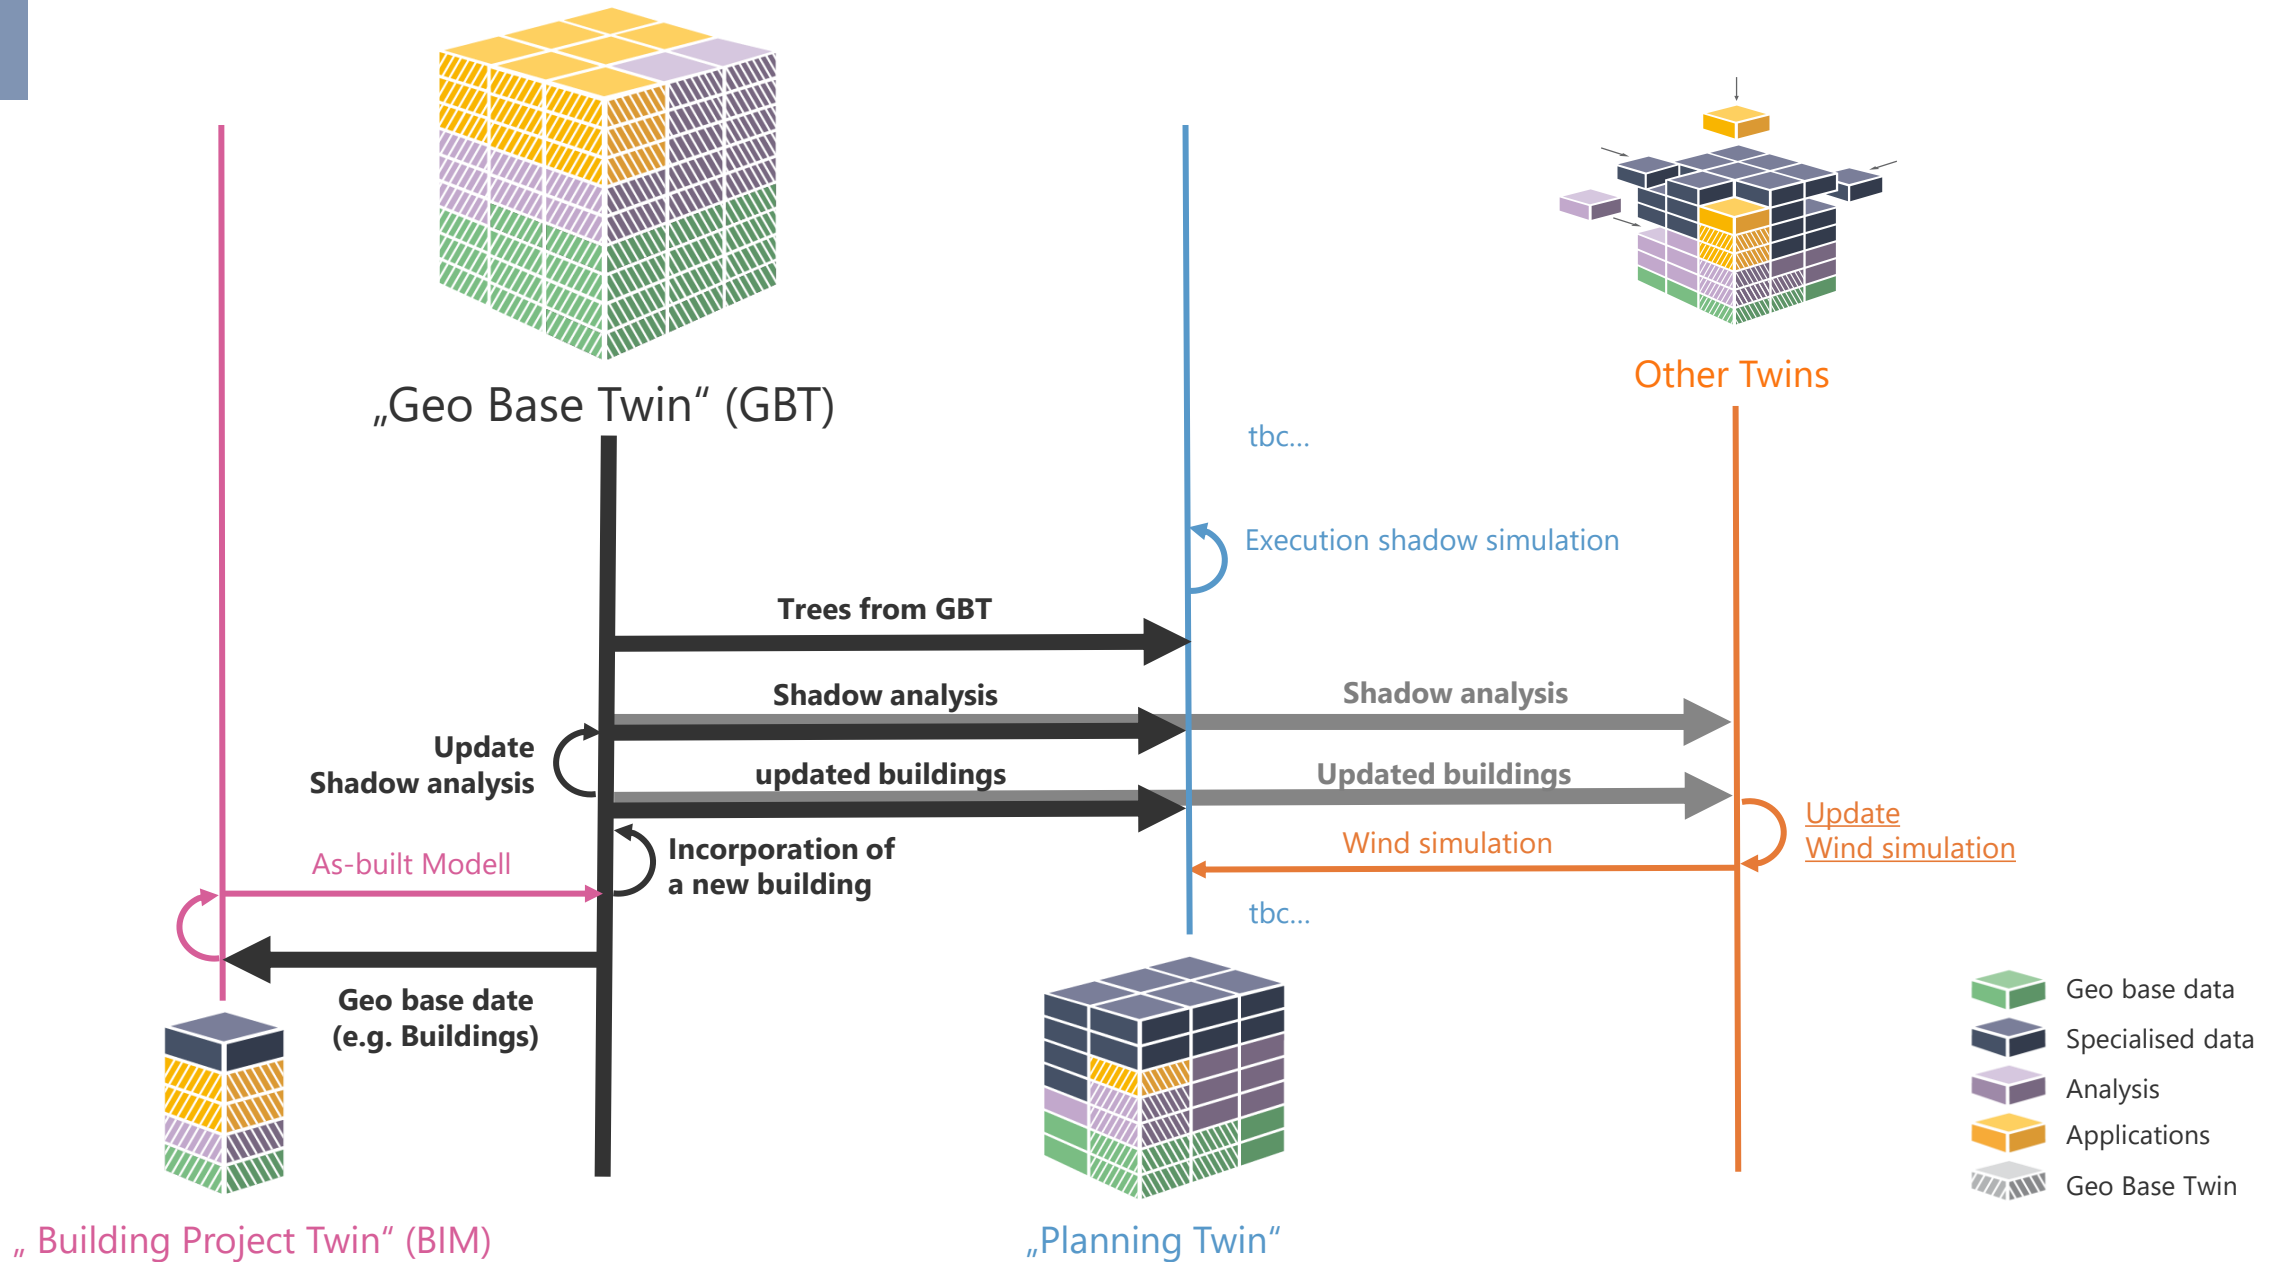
„Geo Base Twin“ (GBT)

Other Twins

tbc...

Execution shadow simulation

Trees from GBT

Shadow analysis

Shadow analysis

Update
Shadow analysis

updated buildings

Updated buildings

Update
Wind simulation

Wind simulation

As-built Modell

Incorporation of
a new building

tbc...

Geo base date
(e.g. Buildings)

Geo base data

Specialised data

Analysis

Applications

Geo Base Twin

„ Building Project Twin“ (BIM)

„Planning Twin“